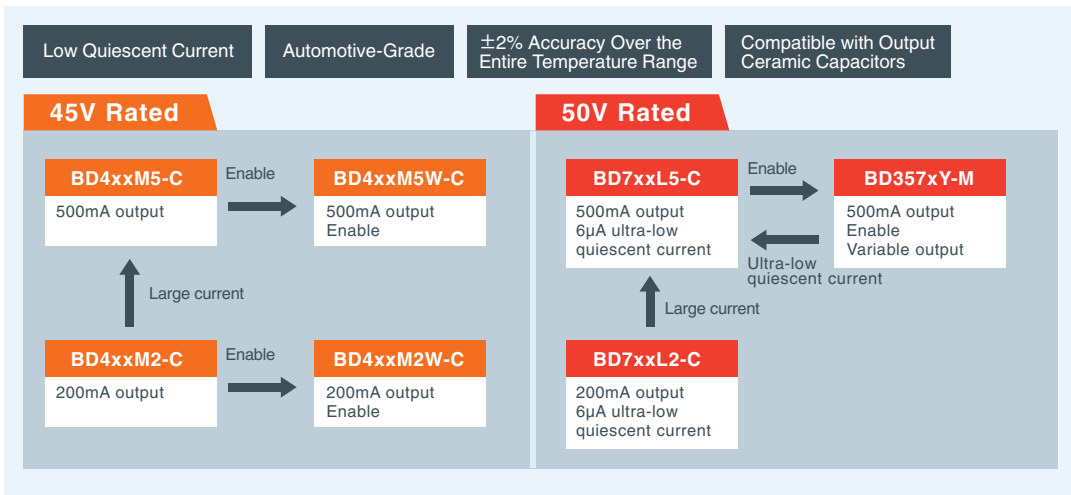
Low Quiescent Current

Automotive-Grade

±2% Accuracy Over the Entire Temperature Range

Compatible with Output Ceramic Capacitors

45V Rated

BD4xxM5-C
500mA output

Enable

BD4xxM5W-C
500mA output
Enable

Large current

BD4xxM2-C
200mA output

Enable

BD4xxM2W-C
200mA output
Enable

50V Rated

BD7xxL5-C
500mA output
6μA ultra-low quiescent current

Enable

BD357xY-M
500mA output
Enable
Variable output

Ultra-low quiescent current

Large current

BD7xxL2-C
200mA output
6μA ultra-low quiescent current